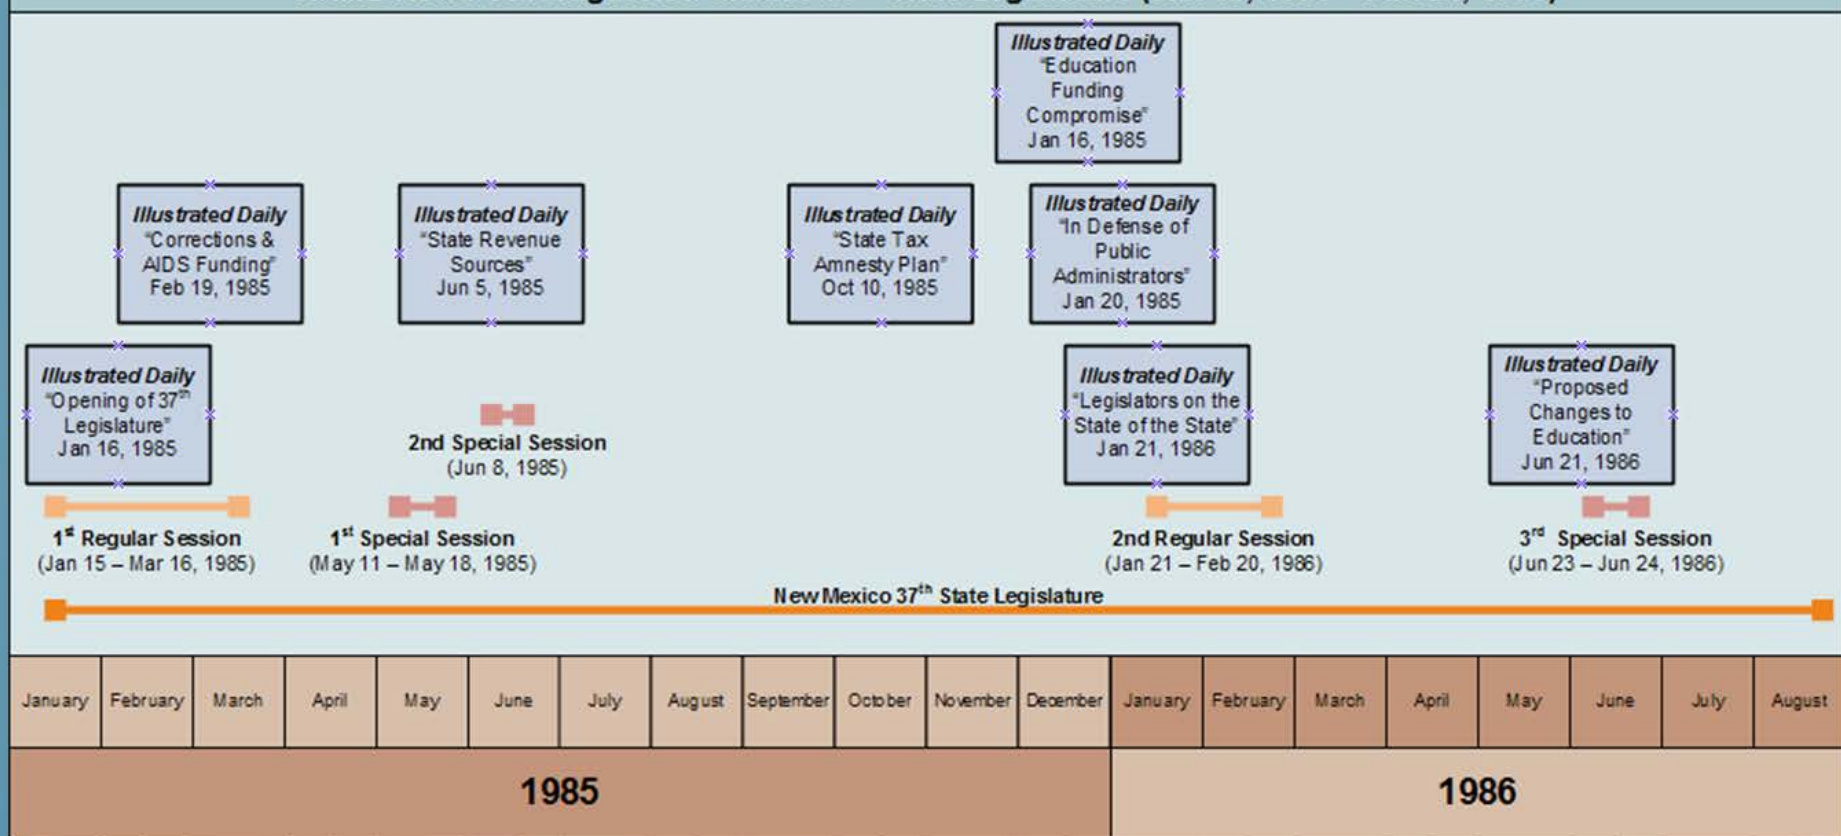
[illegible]

*Illustrated Daily* "Education Funding Compromise" Jan 16, 1985

*Illustrated Daily* "Corrections & AIDS Funding" Feb 19, 1985

*Illustrated Daily* "State Revenue Sources" Jun 5, 1985

*Illustrated Daily* "State Tax Amnesty Plan" Oct 10, 1985

*Illustrated Daily* "In Defense of Public Administrators" Jan 20, 1985

*Illustrated Daily* "Opening of 37$^{th}$ Legislature" Jan 16, 1985

2nd Special Session (Jun 8, 1985)

*Illustrated Daily* "Legislators on the State of the State" Jan 21, 1986

*Illustrated Daily* "Proposed Changes to Education" Jun 21, 1986

1$^{st}$ Regular Session (Jan 15 – Mar 16, 1985)

1$^{st}$ Special Session (May 11 – May 18, 1985)

2nd Regular Session (Jan 21 – Feb 20, 1986)

3$^{rd}$ Special Session (Jun 23 – Jun 24, 1986)

New Mexico 37$^{th}$ State Legislature

| January | February | March | April | May | June | July | August | September | October | November | December | January | February | March | April | May | June | July | August |
|---|---|---|---|---|---|---|---|---|---|---|---|---|---|---|---|---|---|---|---|

1985

1986